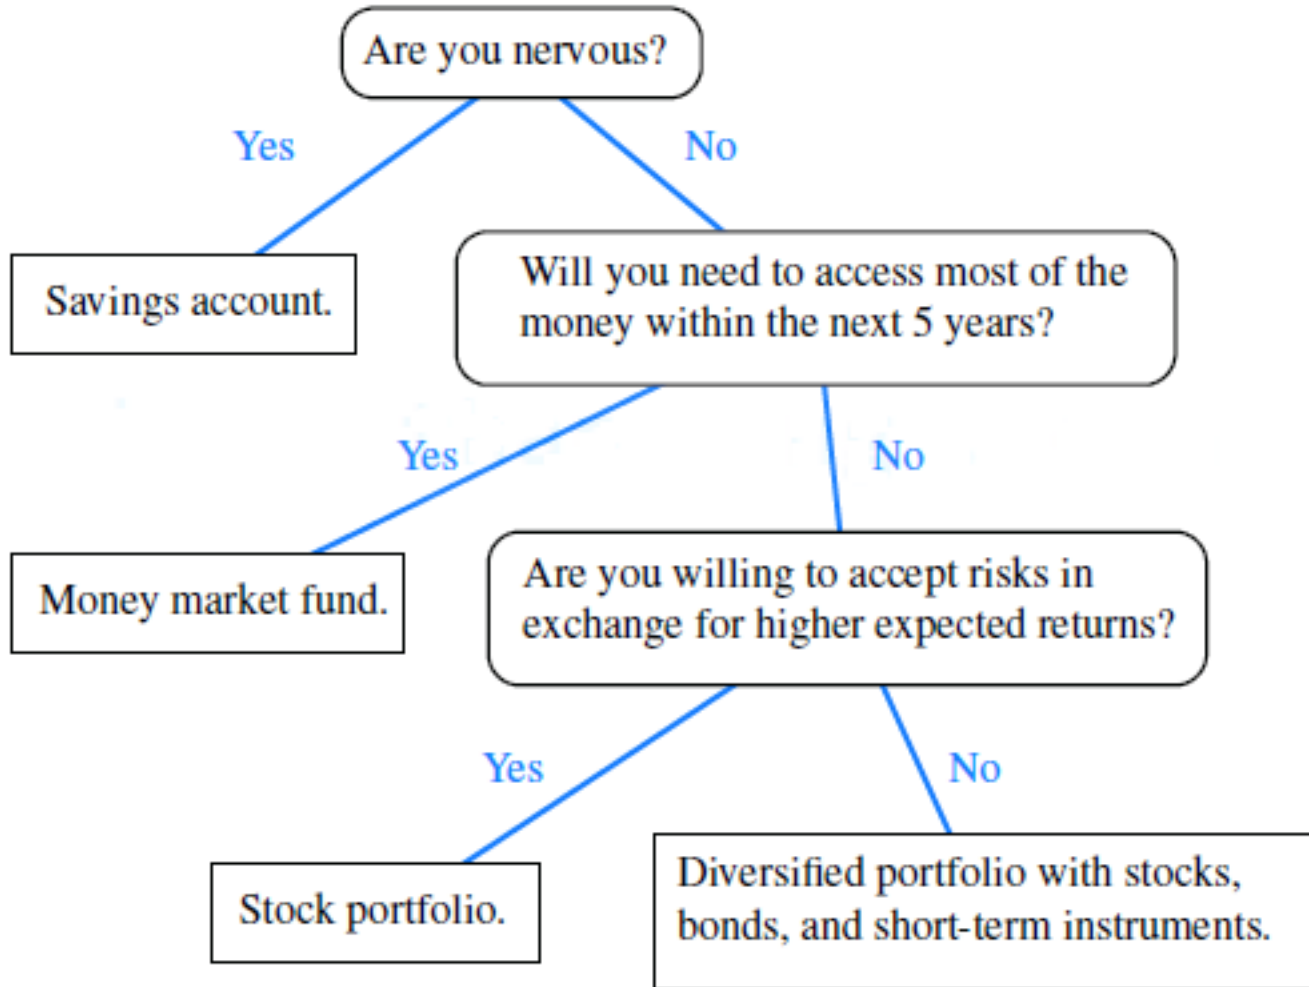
Are you nervous?

Yes

No

Savings account.

Will you need to access most of the money within the next 5 years?

Yes

No

Money market fund.

Are you willing to accept risks in exchange for higher expected returns?

Yes

No

Stock portfolio.

Diversified portfolio with stocks, bonds, and short-term instruments.